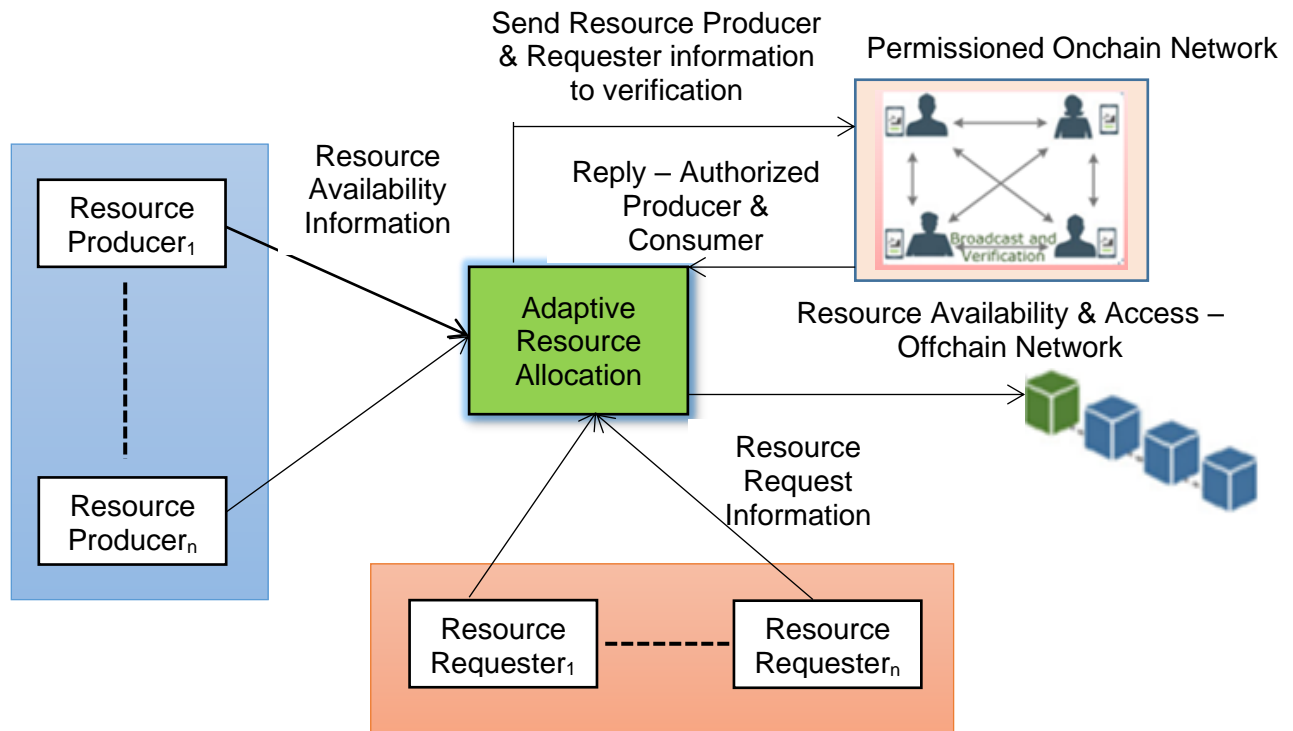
Send Resource Producer & Requester information to verification

Permissioned Onchain Network

Broadcast and Verification

Resource Availability Information

Reply – Authorized Producer & Consumer

Resource Producer$_1$

Resource Producer$_n$

Adaptive Resource Allocation

Resource Availability & Access – Offchain Network

Resource Request Information

Resource Requester$_1$

Resource Requester$_n$